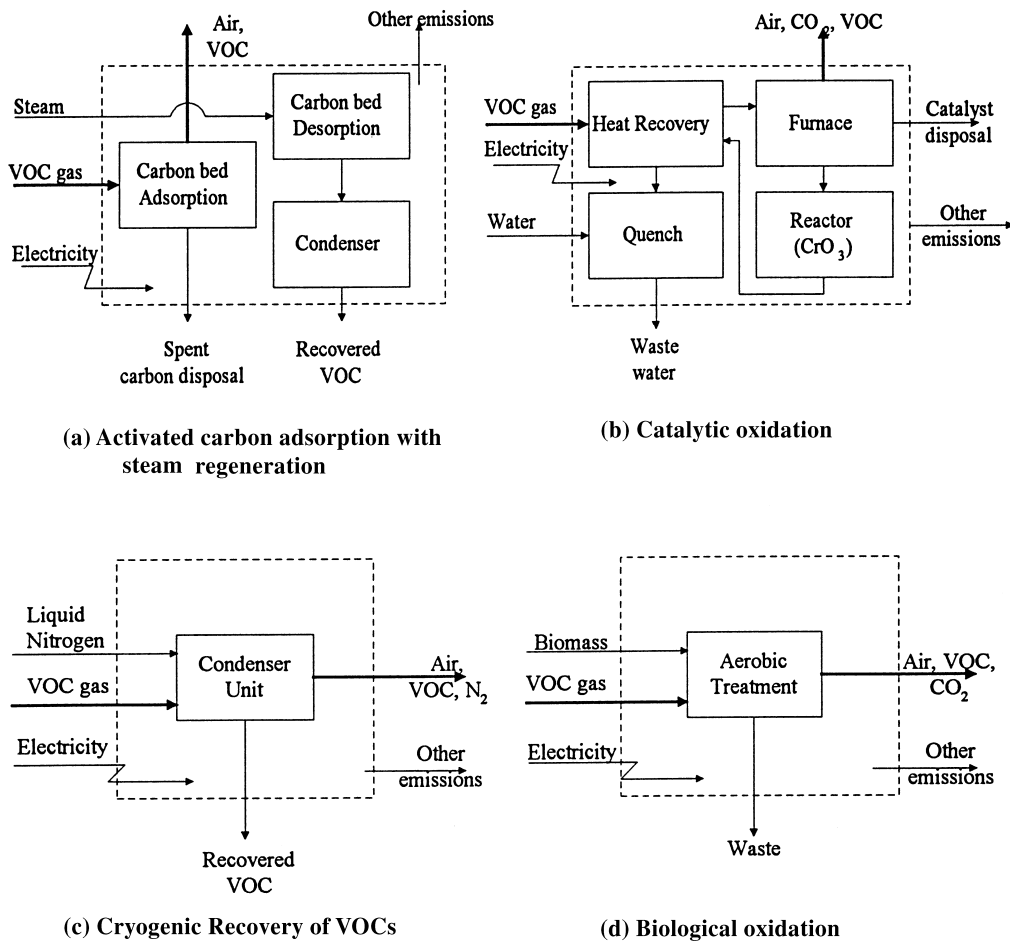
Air, VOC

Other emissions

Steam

Carbon bed Desorption

VOC gas

Carbon bed Adsorption

Condenser

Electricity

Spent carbon disposal

Recovered VOC

(a) Activated carbon adsorption with steam regeneration

Air, $CO_2$, VOC

VOC gas

Heat Recovery

Furnace

Catalyst disposal

Electricity

Water

Quench

Reactor ($CrO_3$)

Other emissions

Waste water

(b) Catalytic oxidation

Liquid Nitrogen

VOC gas

Condenser Unit

Air, VOC, $N_2$

Electricity

Other emissions

Recovered VOC

(c) Cryogenic Recovery of VOCs

Biomass

VOC gas

Aerobic Treatment

Air, VOC, $CO_2$

Electricity

Other emissions

Waste

(d) Biological oxidation